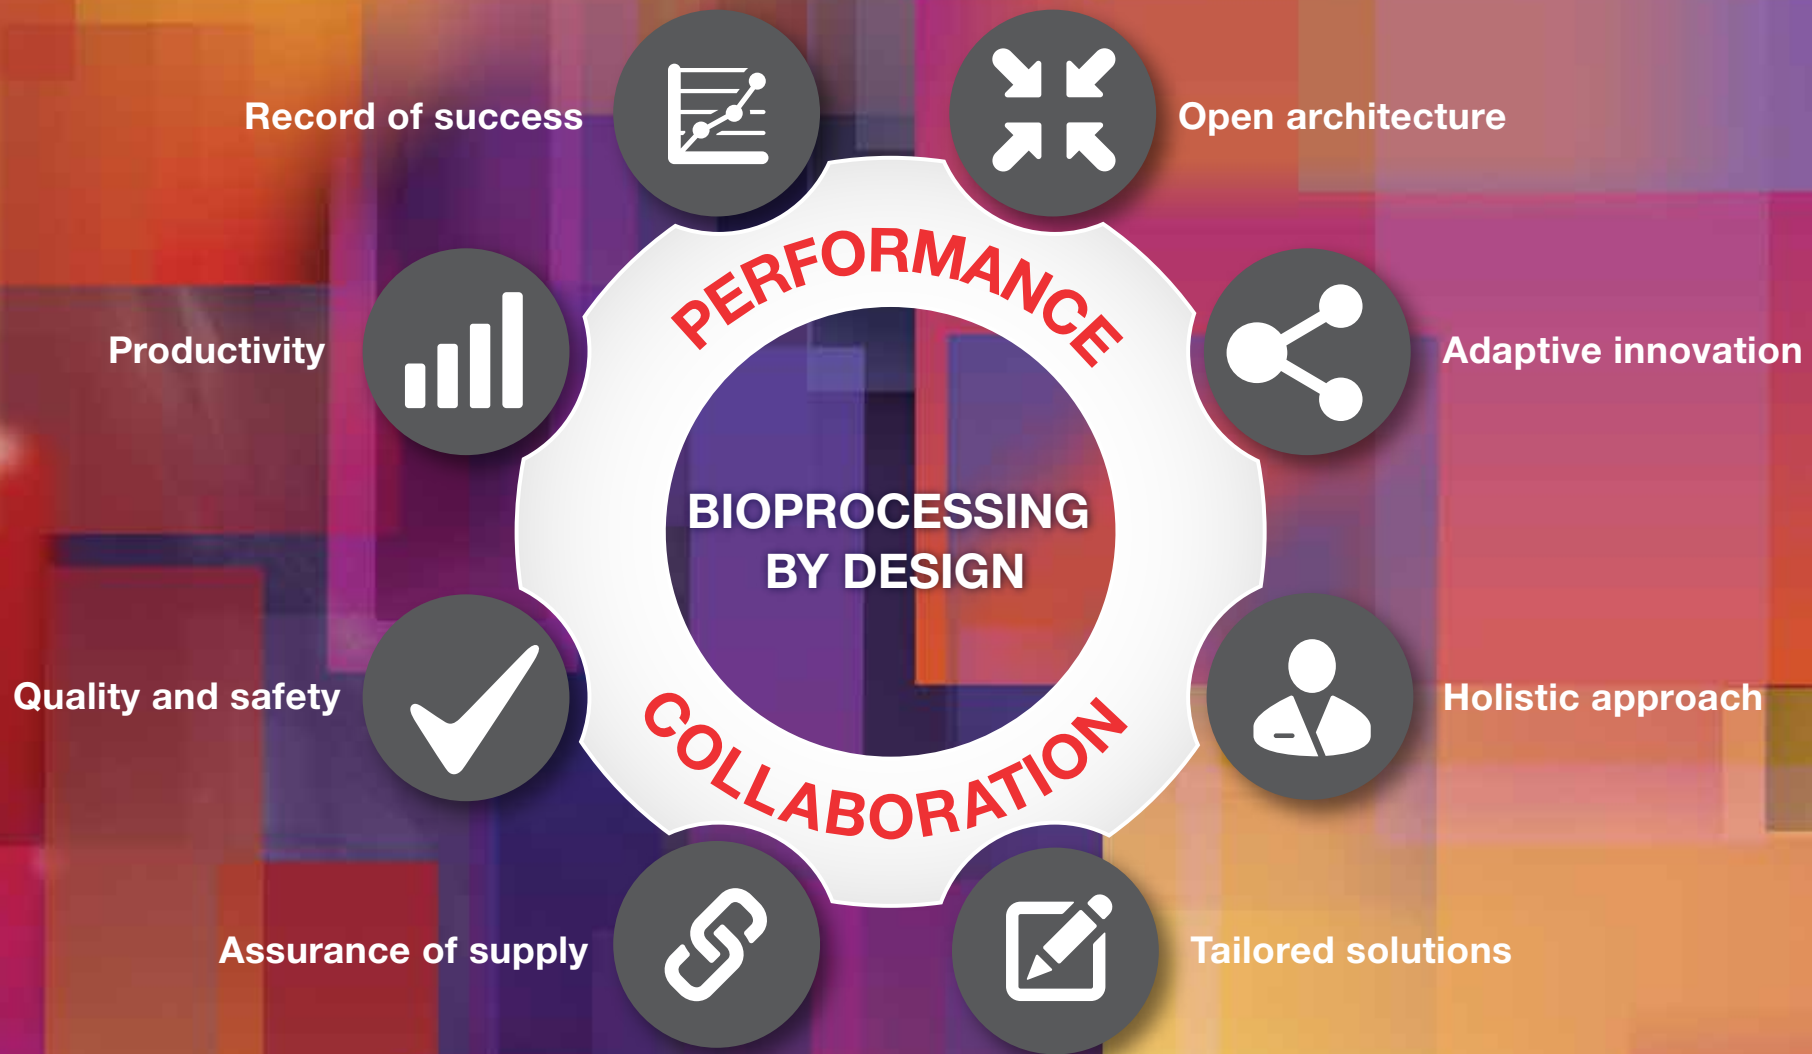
Record of success

Open architecture

PERFORMANCE

Productivity

Adaptive innovation

BIOPROCESSING BY DESIGN

Quality and safety

Holistic approach

COLLABORATION

Assurance of supply

Tailored solutions